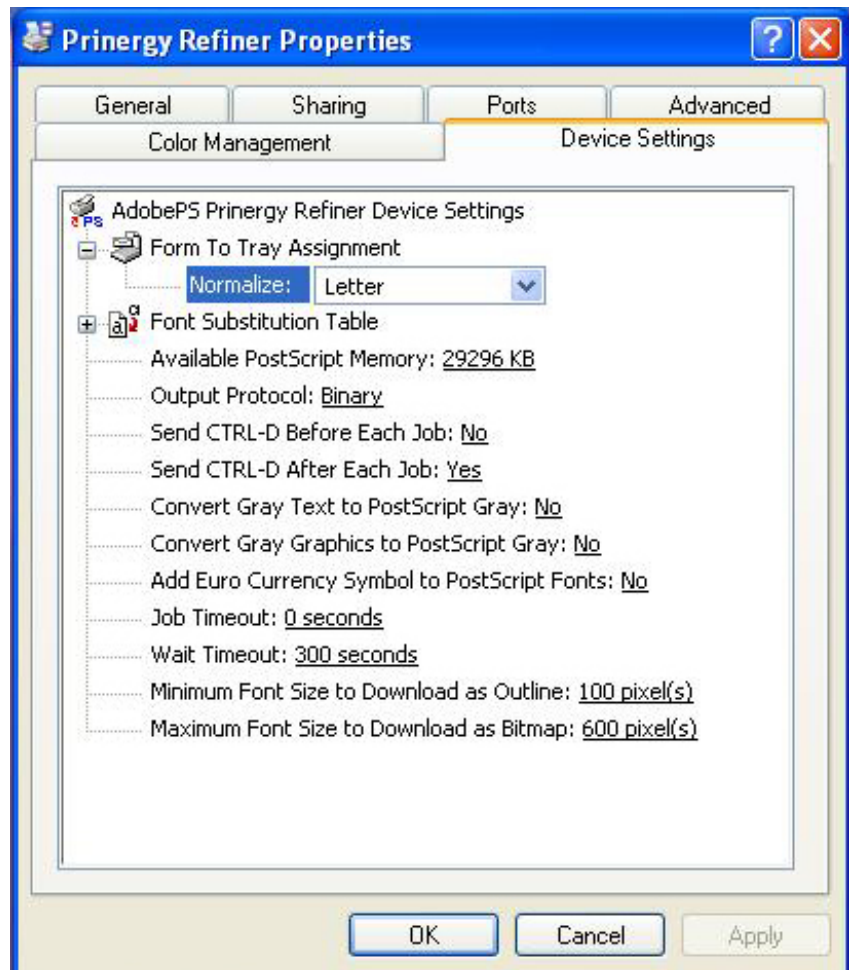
Prinergy Refiner Properties

General
Sharing
Ports
Advanced
Color Management
Device Settings

AdobePS Prinergy Refiner Device Settings
Form To Tray Assignment
Normalize: Letter
Font Substitution Table
Available PostScript Memory: 29296 KB
Output Protocol: Binary
Send CTRL-D Before Each Job: No
Send CTRL-D After Each Job: Yes
Convert Gray Text to PostScript Gray: No
Convert Gray Graphics to PostScript Gray: No
Add Euro Currency Symbol to PostScript Fonts: No
Job Timeout: 0 seconds
Wait Timeout: 300 seconds
Minimum Font Size to Download as Outline: 100 pixel(s)
Maximum Font Size to Download as Bitmap: 600 pixel(s)

OK
Cancel
Apply